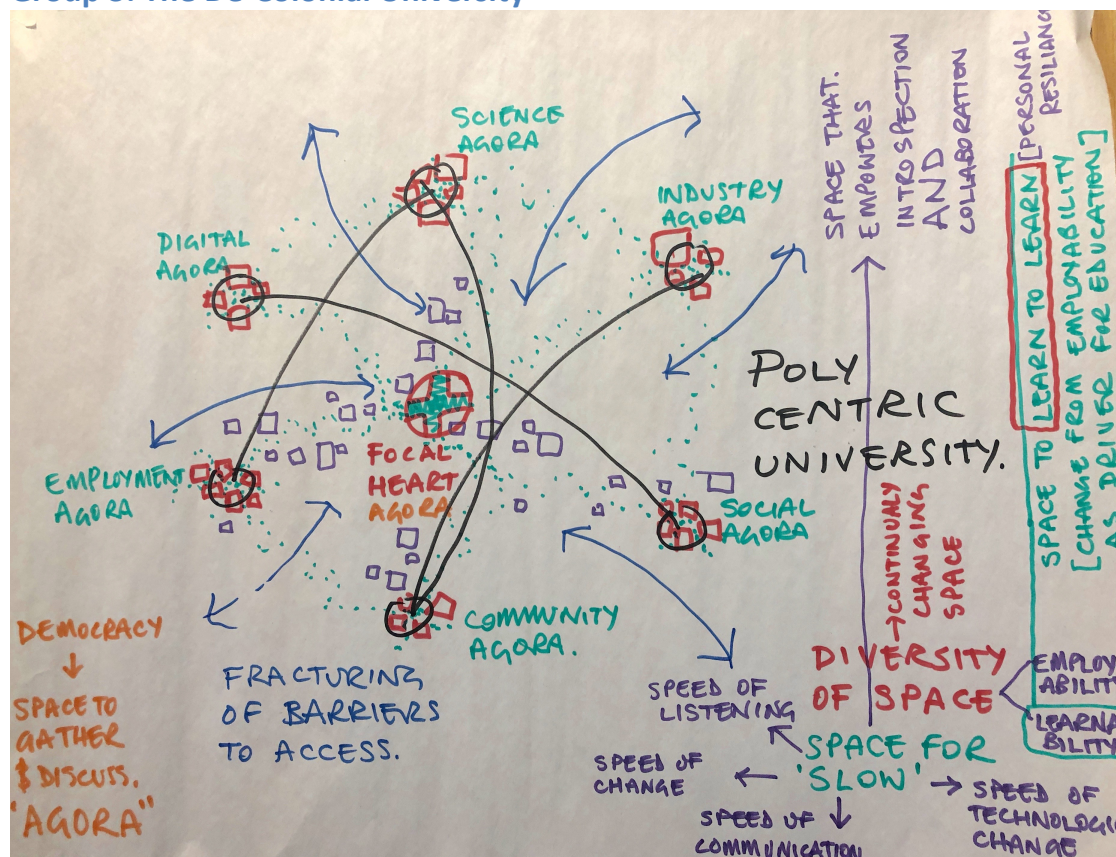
SCIENCE AGORA

INDUSTRY AGORA

DIGITAL AGORA

EMPLOYMENT AGORA

FOCAL HEART AGORA

SOCIAL AGORA

COMMUNITY AGORA.

POLY CENTRIC UNIVERSITY.

SPACE THAT EMPOWERS INTROSPECTION AND COLLABORATION

[PERSONAL RESILIANC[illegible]

SPACE TO LEARN TO LEARN [CHANGE FROM EMPLOYABILITY AS DRIVER FOR EDUCATION]

→ CONTINUALY CHANGING SPACE

DIVERSITY OF SPACE

EMPLOY ABILIT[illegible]

LEARNA BILITY

DEMOCRACY
↓
SPACE TO GATHER & DISCUSS.
"AGORA"

FRACTURING OF BARRIERS TO ACCESS.

SPEED OF LISTENING

SPACE FOR 'SLOW'

SPEED OF CHANGE

SPEED OF TECHNOLOG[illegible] CHANGE

SPEED OF COMMUNICATION